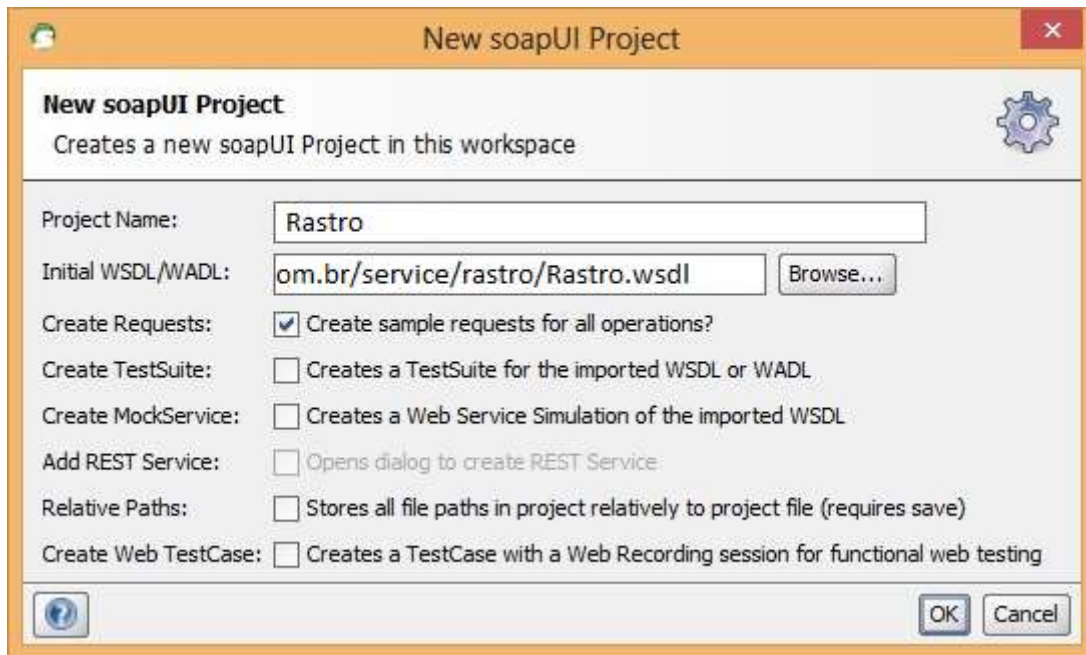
New soapUI Project

New soapUI Project
Creates a new soapUI Project in this workspace

Project Name: Rastro
Initial WSDL/WADL: om.br/service/rastro/Rastro.wsdl Browse...
Create Requests: Create sample requests for all operations?
Create TestSuite: Creates a TestSuite for the imported WSDL or WADL
Create MockService: Creates a Web Service Simulation of the imported WSDL
Add REST Service: Opens dialog to create REST Service
Relative Paths: Stores all file paths in project relatively to project file (requires save)
Create Web TestCase: Creates a TestCase with a Web Recording session for functional web testing

OK Cancel